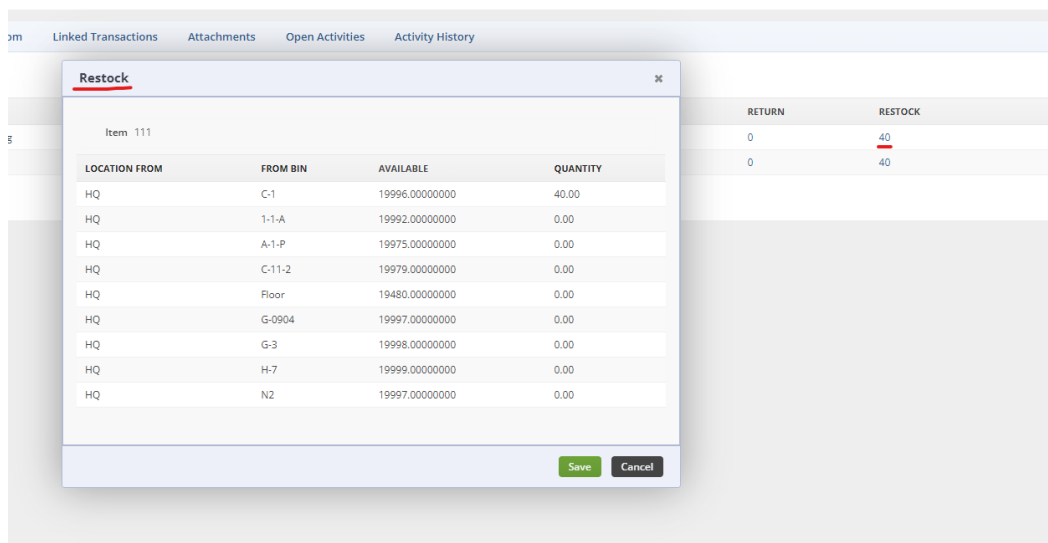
om Linked Transactions Attachments Open Activities Activity History

Restock ×

Item 111

| LOCATION FROM | FROM BIN | AVAILABLE | QUANTITY |
|---|---|---|---|
| HQ | C-1 | 19996.00000000 | 40.00 |
| HQ | 1-1-A | 19992.00000000 | 0.00 |
| HQ | A-1-P | 19975.00000000 | 0.00 |
| HQ | C-11-2 | 19979.00000000 | 0.00 |
| HQ | Floor | 19480.00000000 | 0.00 |
| HQ | G-0904 | 19997.00000000 | 0.00 |
| HQ | G-3 | 19998.00000000 | 0.00 |
| HQ | H-7 | 19999.00000000 | 0.00 |
| HQ | N2 | 19997.00000000 | 0.00 |

Save Cancel

| RETURN | RESTOCK |
|---|---|
| 0 | 40 |
| 0 | 40 |